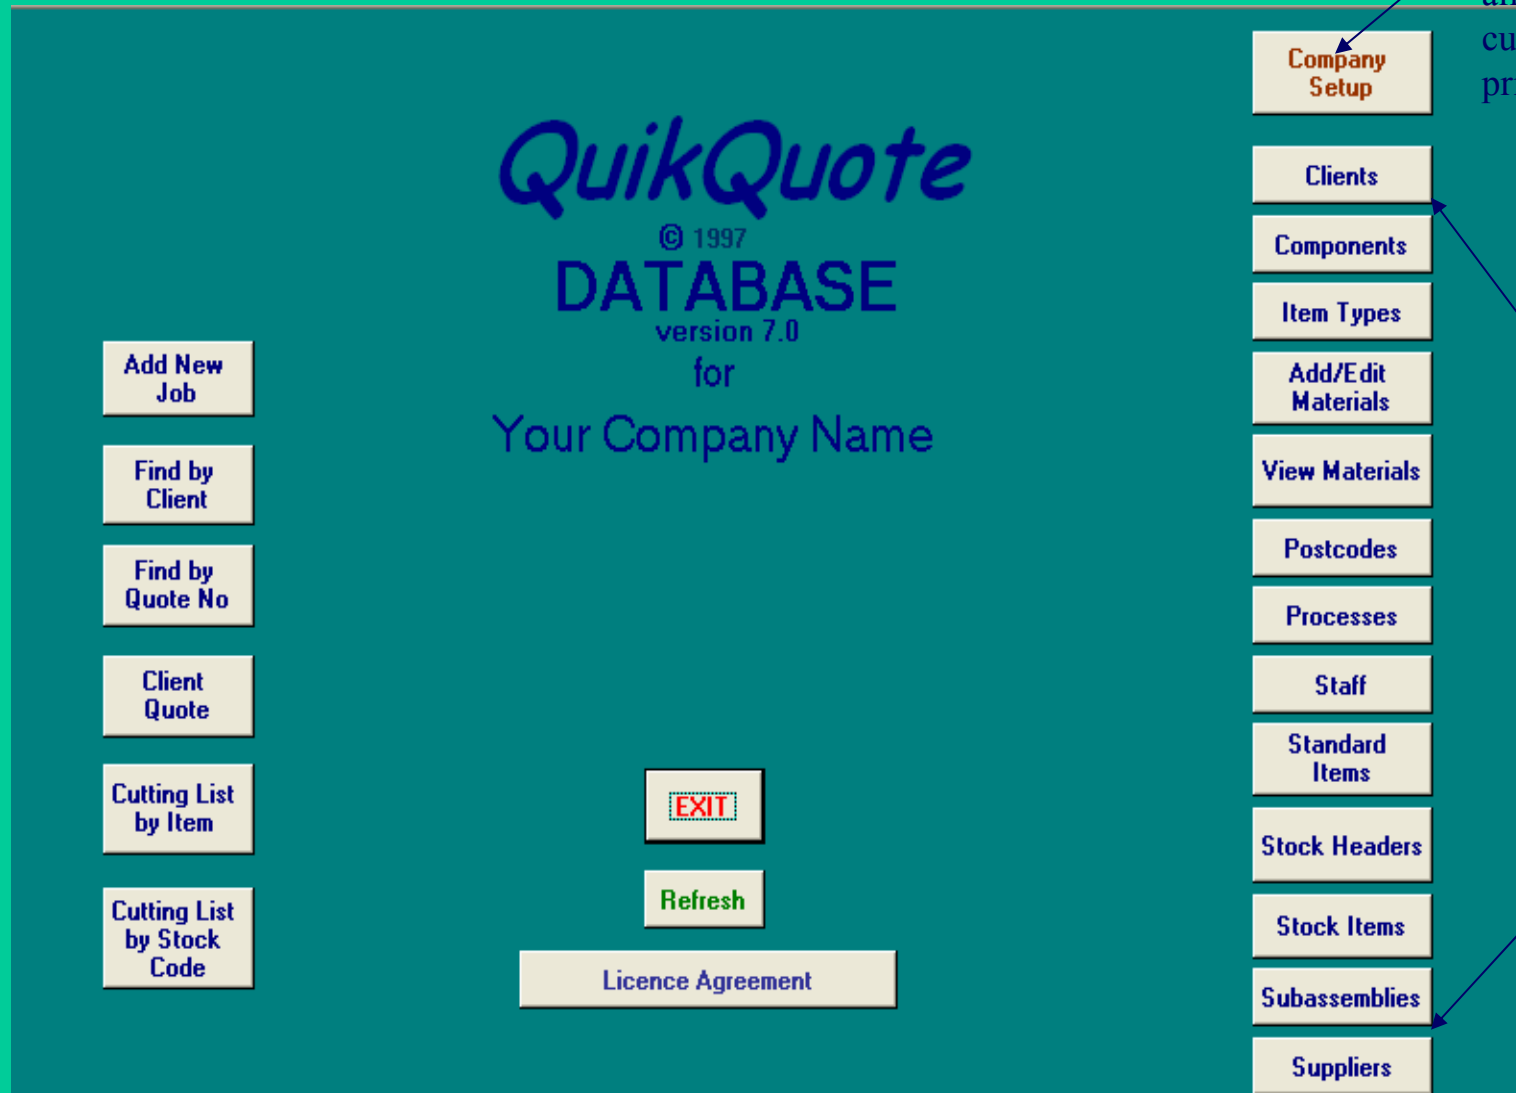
QuikQuote
© 1997
DATABASE
version 7.0
for
Your Company Name

Add New Job

Find by Client

Find by Quote No

Client Quote

Cutting List by Item

Cutting List by Stock Code

EXIT

Refresh

Licence Agreement

Company Setup

Clients

Components

Item Types

Add/Edit Materials

View Materials

Postcodes

Processes

Staff

Standard Items

Stock Headers

Stock Items

Subassemblies

Suppliers

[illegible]
cu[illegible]
pr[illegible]